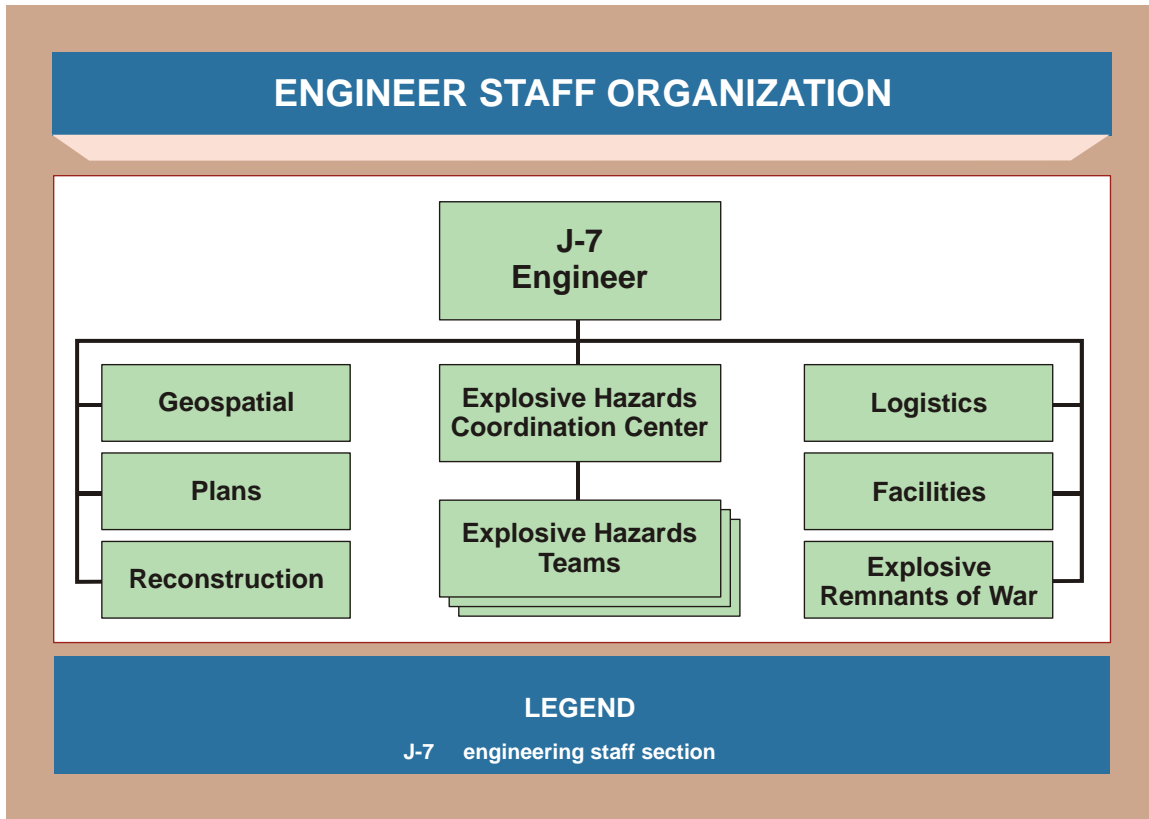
ENGINEER STAFF ORGANIZATION

J-7
Engineer

Geospatial

Plans

Reconstruction

Explosive Hazards Coordination Center

Explosive Hazards Teams

Logistics

Facilities

Explosive Remnants of War

LEGEND

J-7 engineering staff section